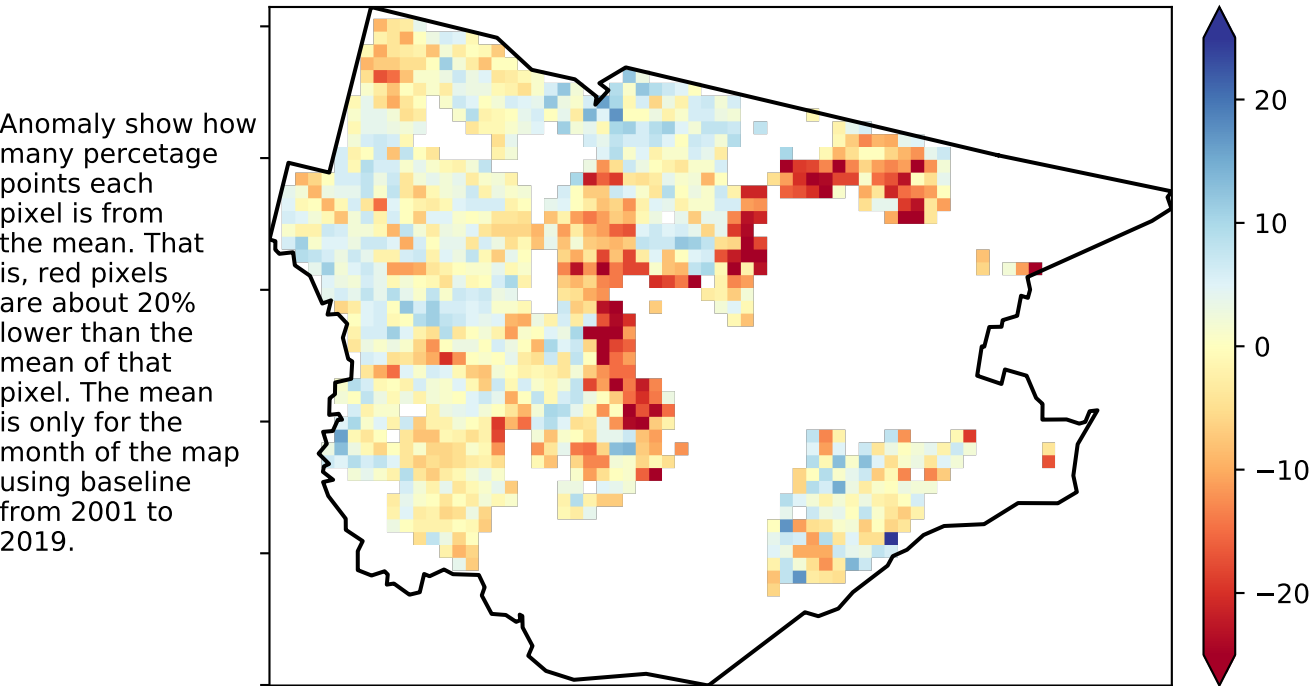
Anomaly show how many percetage points each pixel is from the mean. That is, red pixels are about 20% lower than the mean of that pixel. The mean is only for the month of the map using baseline from 2001 to 2019.

20
10
0
−10
−20